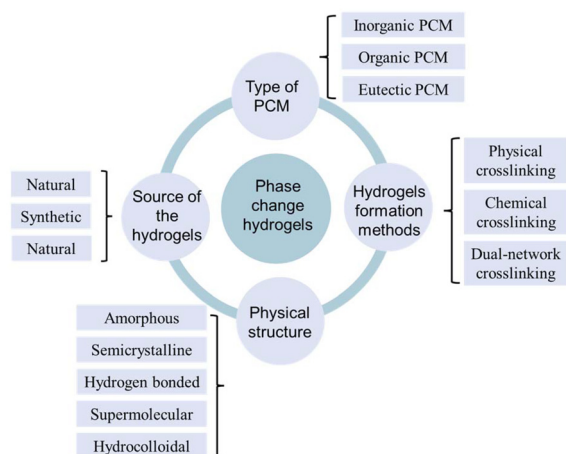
Inorganic PCM
Organic PCM
Eutectic PCM

Type of PCM

Natural
Synthetic
Natural

Source of the hydrogels

Phase change hydrogels

Hydrogels formation methods

Physical crosslinking
Chemical crosslinking
Dual-network crosslinking

Physical structure

Amorphous
Semicrystalline
Hydrogen bonded
Supermolecular
Hydrocolloidal